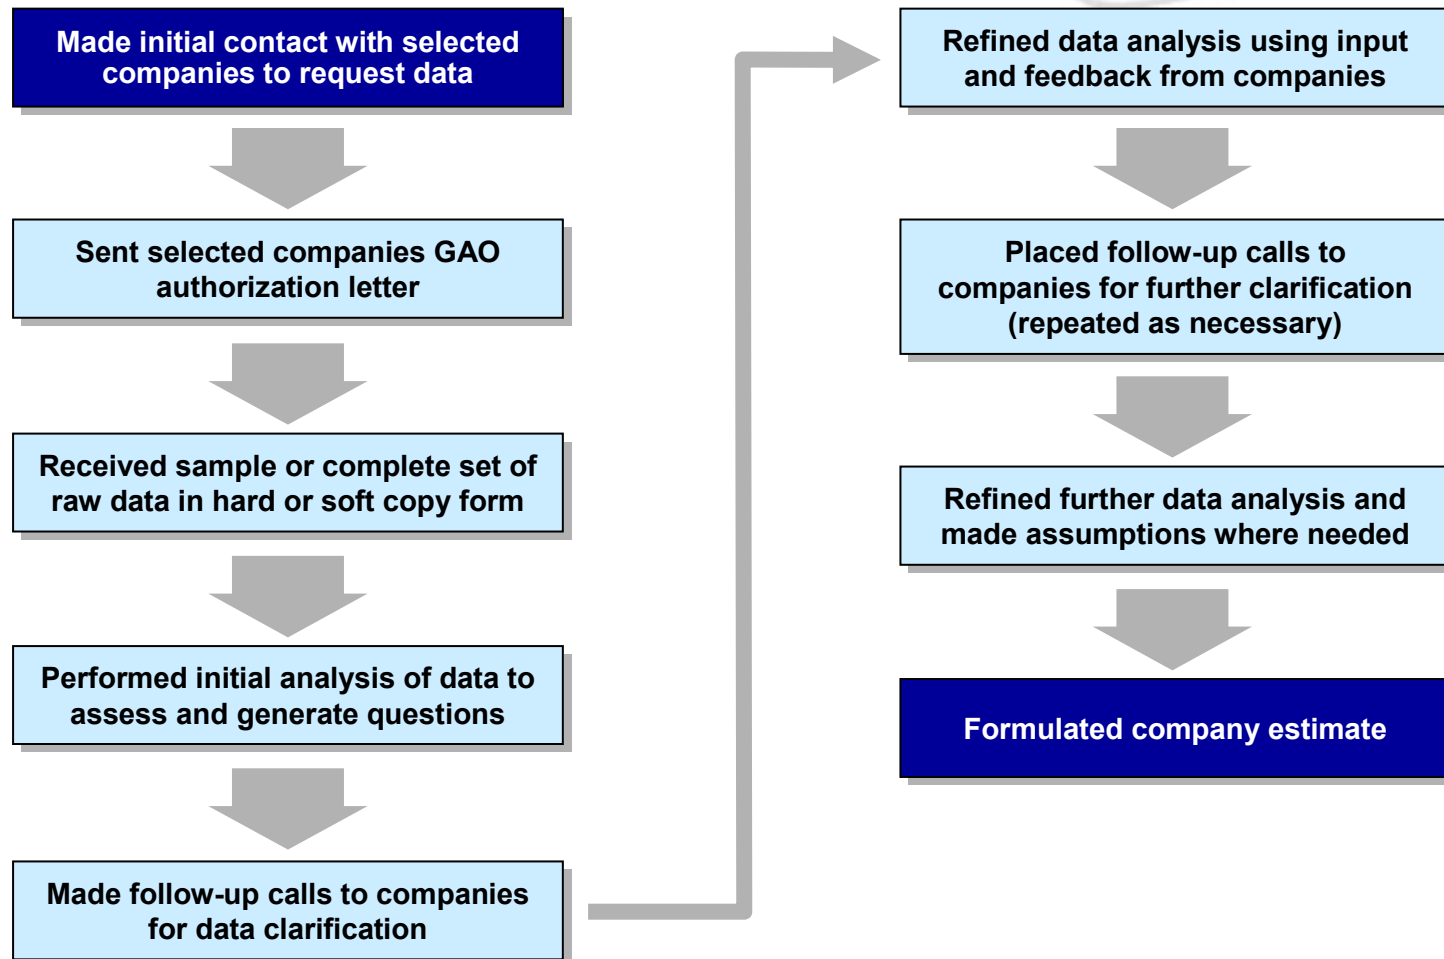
Made initial contact with selected companies to request data

Sent selected companies GAO authorization letter

Received sample or complete set of raw data in hard or soft copy form

Performed initial analysis of data to assess and generate questions

Made follow-up calls to companies for data clarification

Refined data analysis using input and feedback from companies

Placed follow-up calls to companies for further clarification (repeated as necessary)

Refined further data analysis and made assumptions where needed

Formulated company estimate